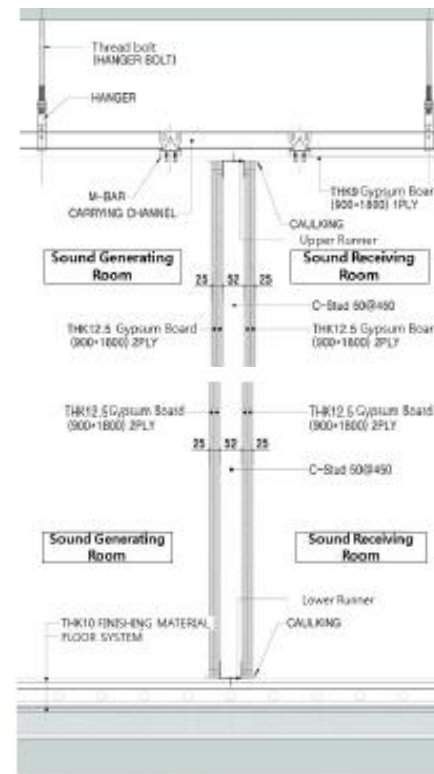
Thread bolt (HANGER BOLT)

HANGER

M-BAR CARRYING CHANNEL

THK9 Gypsum Board (900×1800) 1PLY

CAULKING

Upper Runner

Sound Generating Room

Sound Receiving Room

25 52 25

C-Stud 50@450

THK12.5 Gypsum Board (900×1800) 2PLY

THK12.5 Gypsum Board (900×1800) 2PLY

THK12.5 Gypsum Board (900×1800) 2PLY

THK12.5 Gypsum Board (900×1800) 2PLY

25 52 25

C-Stud 50@450

Sound Generating Room

Sound Receiving Room

Lower Runner

THK10 FINISHING MATERIAL FLOOR SYSTEM

CAULKING